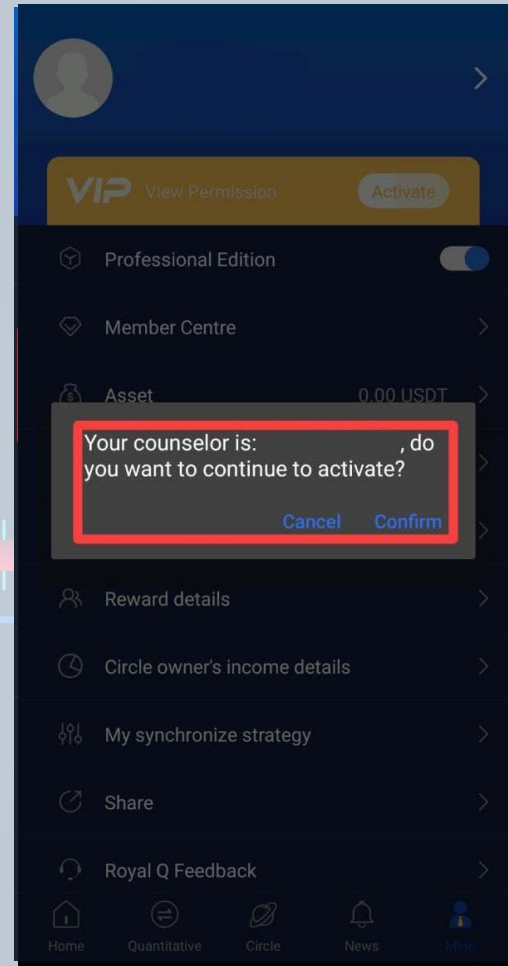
VIP View Permission Activate

Professional Edition

Member Centre

Asset 0.00 USDT

Your counselor is: , do you want to continue to activate?

Cancel Confirm

Reward details

Circle owner's income details

My synchronize strategy

Share

Royal Q Feedback

Home Quantitative Circle News Mine